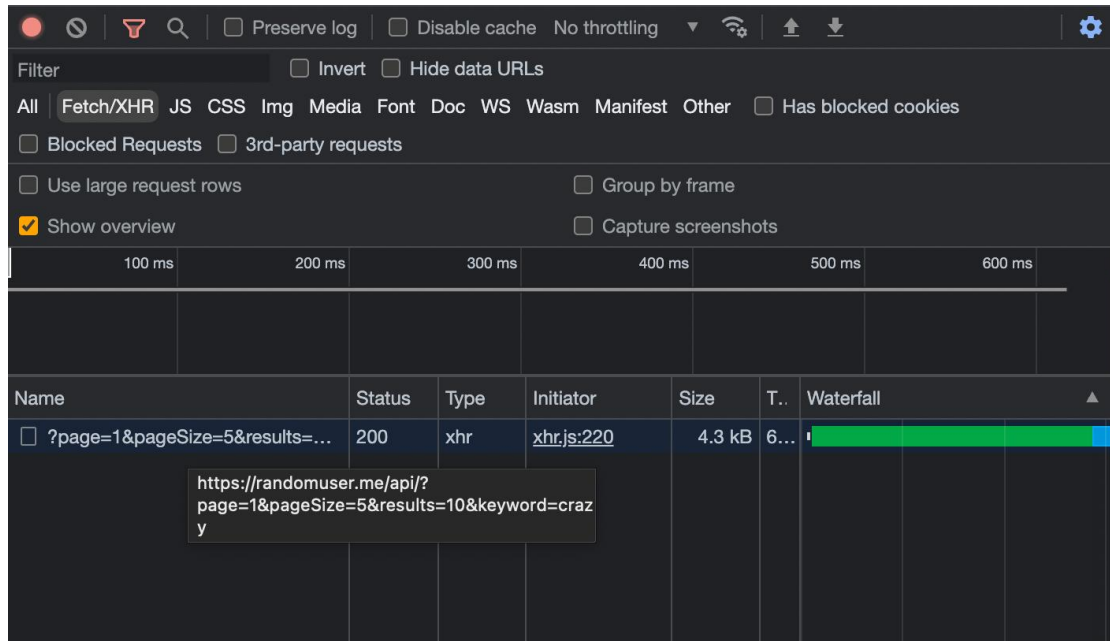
Preserve log Disable cache No throttling

Filter Invert Hide data URLs

All Fetch/XHR JS CSS Img Media Font Doc WS Wasm Manifest Other Has blocked cookies

Blocked Requests 3rd-party requests

Use large request rows Group by frame

Show overview Capture screenshots

100 ms 200 ms 300 ms 400 ms 500 ms 600 ms

| Name | Status | Type | Initiator | Size | T.. | Waterfall |
|---|---|---|---|---|---|---|
| ?page=1&pageSize=5&results=... | 200 | xhr | xhr.js:220 | 4.3 kB | 6... | |

https://randomuser.me/api/?page=1&pageSize=5&results=10&keyword=crazy